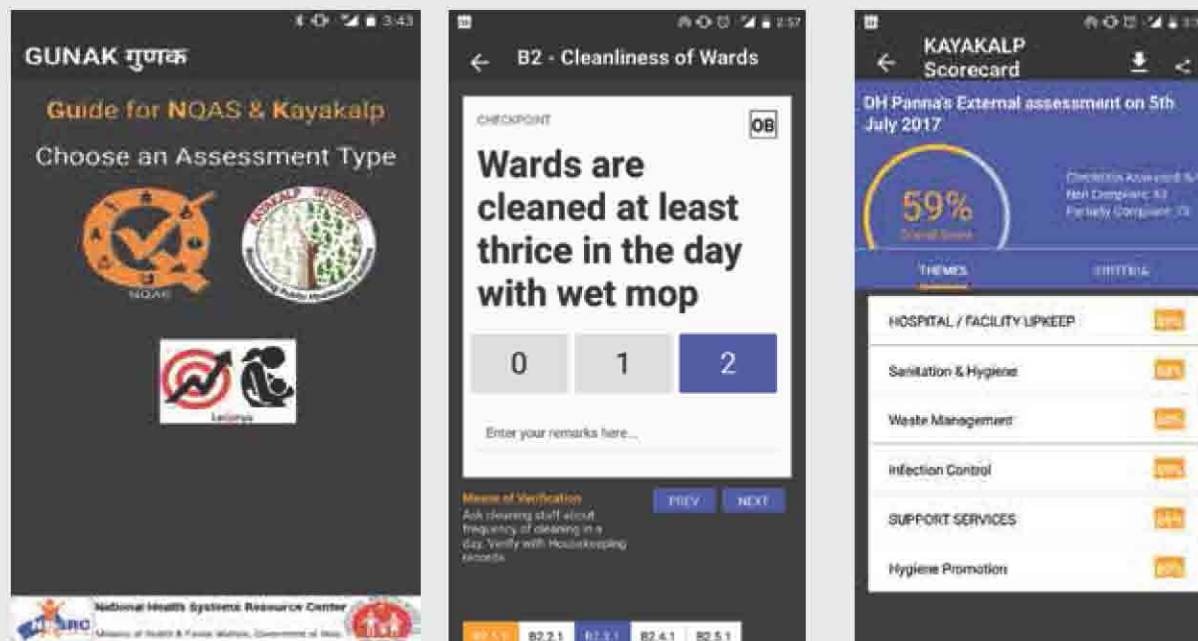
3:43

GUNAK गुणक

Guide for NQAS & Kayakalp

Choose an Assessment Type

NQAS

KAYAKALP

LaQshya

NHSRC National Health Systems Resource Center

Ministry of Health & Family Welfare, Government of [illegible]

2:57

← B2 - Cleanliness of Wards

CHECKPOINT

OB

Wards are cleaned at least thrice in the day with wet mop

0

1

2

Enter your remarks here...

Means of Verification

Ask cleaning staff about frequency of cleaning in a day. Verify with Housekeeping records

PREV

NEXT

B2.1.1 B2.2.1 B2.3.1 B2.4.1 B2.5.1

← KAYAKALP Scorecard

DH Panna's External assessment on 5th July 2017

59%

Overall Score

Checklists Assessed: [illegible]
Non Compliant: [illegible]
Partially Compliant: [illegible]

THEMES

CRITERIA

HOSPITAL / FACILITY UPKEEP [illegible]

Sanitation & Hygiene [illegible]

Waste Management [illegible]

Infection Control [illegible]

SUPPORT SERVICES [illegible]

Hygiene Promotion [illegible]